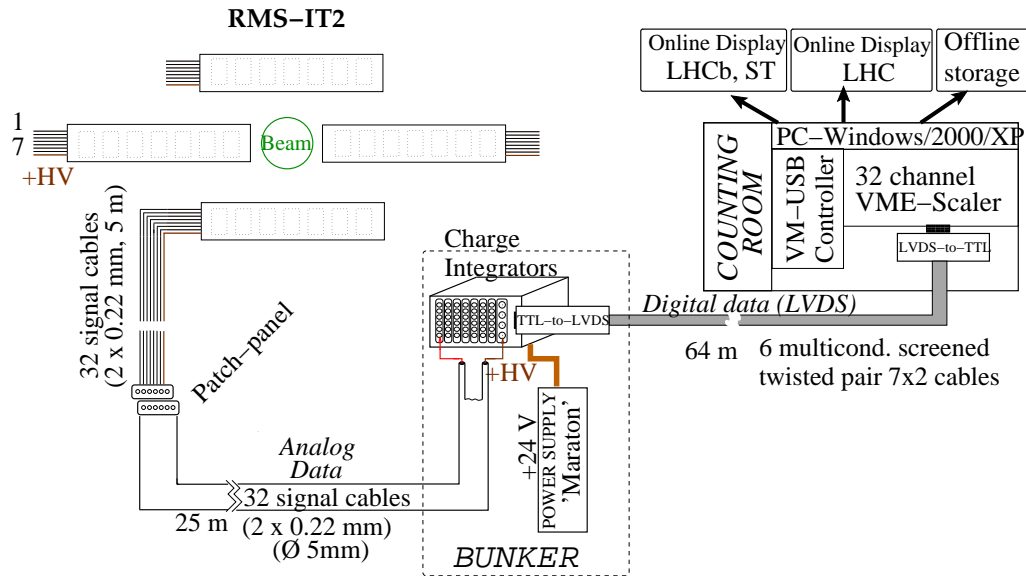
RMS−IT2

1
7
+HV

Beam

32 signal cables (2 x 0.22 mm, 5 m)

Patch−panel

Online Display LHCb, ST

Online Display LHC

Offline storage

COUNTING ROOM

PC−Windows/2000/XP

VM−USB Controller

32 channel VME−Scaler

LVDS−to−TTL

Charge Integrators

TTL−to−LVDS

Digital data (LVDS)

64 m

6 multicond. screened twisted pair 7x2 cables

+HV

+24 V

POWER SUPPLY 'Maraton'

Analog Data

32 signal cables (2 x 0.22 mm) (Ø 5mm)

25 m

BUNKER